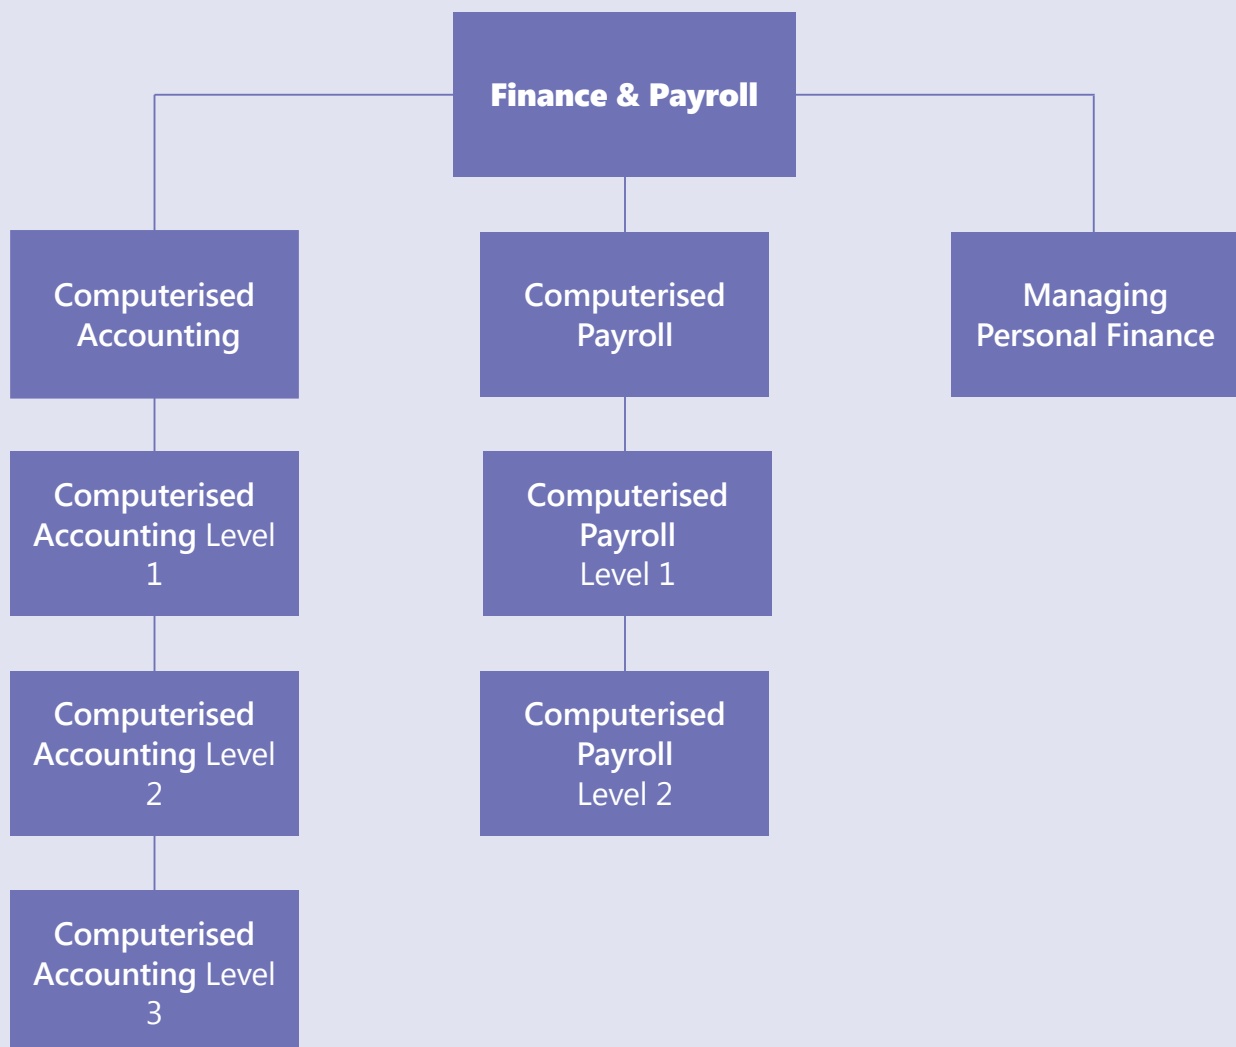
Finance & Payroll

Computerised Accounting

Computerised Payroll

Managing Personal Finance

Computerised Accounting Level 1

Computerised Payroll Level 1

Computerised Accounting Level 2

Computerised Payroll Level 2

Computerised Accounting Level 3